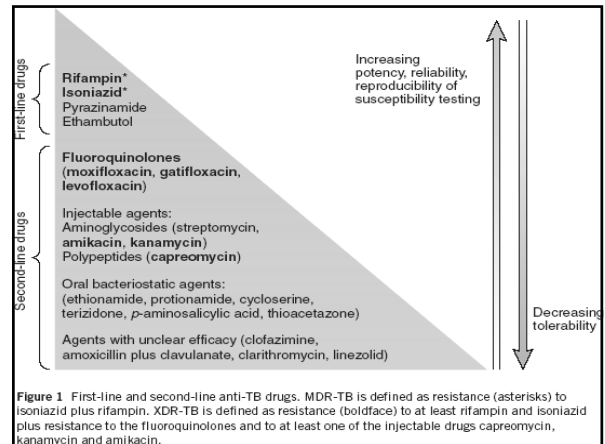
First-line drugs

Rifampin*
Isoniazid*
Pyrazinamide
Ethambutol

Second-line drugs

Fluoroquinolones (moxifloxacin, gatifloxacin, levofloxacin)

Injectable agents:
Aminoglycosides (streptomycin, amikacin, kanamycin)
Polypeptides (capreomycin)

Oral bacteriostatic agents:
(ethionamide, protionamide, cycloserine, terizidone, p-aminosalicylic acid, thioacetazone)

Agents with unclear efficacy (clofazimine, amoxicillin plus clavulanate, clarithromycin, linezolid)

Increasing potency, reliability, reproducibility of susceptibility testing

Decreasing tolerability

Figure 1 First-line and second-line anti-TB drugs. MDR-TB is defined as resistance (asterisks) to isoniazid plus rifampin. XDR-TB is defined as resistance (boldface) to at least rifampin and isoniazid plus resistance to the fluoroquinolones and to at least one of the injectable drugs capreomycin, kanamycin and amikacin.